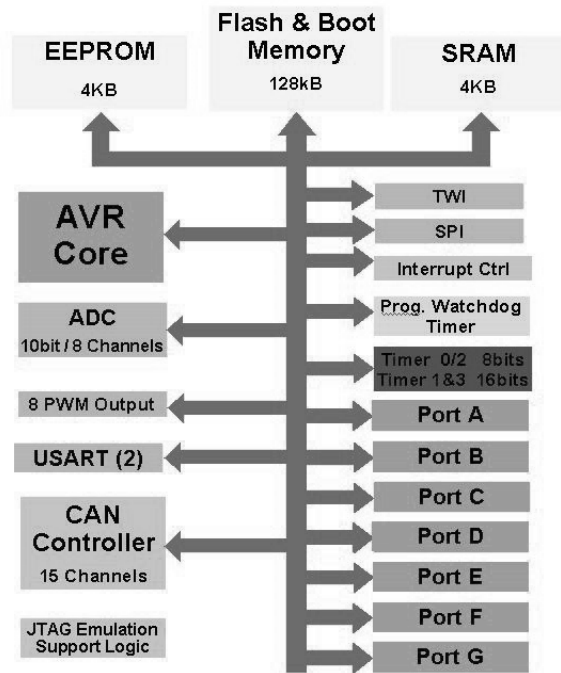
EEPROM
4KB

Flash & Boot Memory
128kB

SRAM
4KB

AVR Core

ADC
10bit / 8 Channels

8 PWM Output

USART (2)

CAN Controller
15 Channels

JTAG Emulation Support Logic

TWI

SPI

Interrupt Ctrl

Prog. Watchdog Timer

Timer 0/2 8bits
Timer 1&3 16bits

Port A

Port B

Port C

Port D

Port E

Port F

Port G